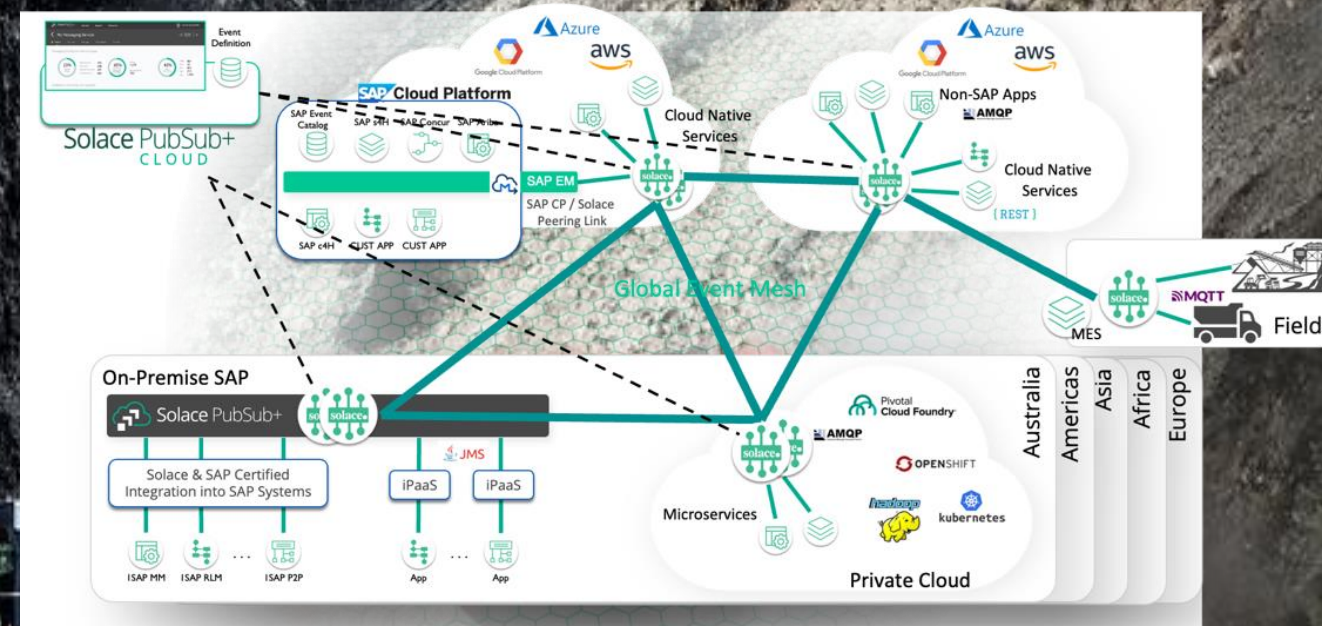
Event Definition

Solace PubSub+ CLOUD

Azure
aws
Google Cloud Platform

SAP Cloud Platform
SAP Event Catalog
SAP s4H
SAP Concur
SAP Ariba
SAP EM
SAP CP / Solace Peering Link
SAP c4H
CUST APP
CUST APP

Cloud Native Services

Azure
aws
Google Cloud Platform
Non-SAP Apps
AMQP
Cloud Native Services
[ REST ]

Global Event Mesh

MES
MQTT
Field

On-Premise SAP
Solace PubSub+
Solace & SAP Certified Integration into SAP Systems
ISAP MM
ISAP RLM
...
ISAP P2P
JMS
iPaaS
iPaaS
App
...
App

Pivotal Cloud Foundry
AMQP
OPENSHIFT
hadoop
kubernetes
Microservices
Private Cloud

Australia
Americas
Asia
Africa
Europe